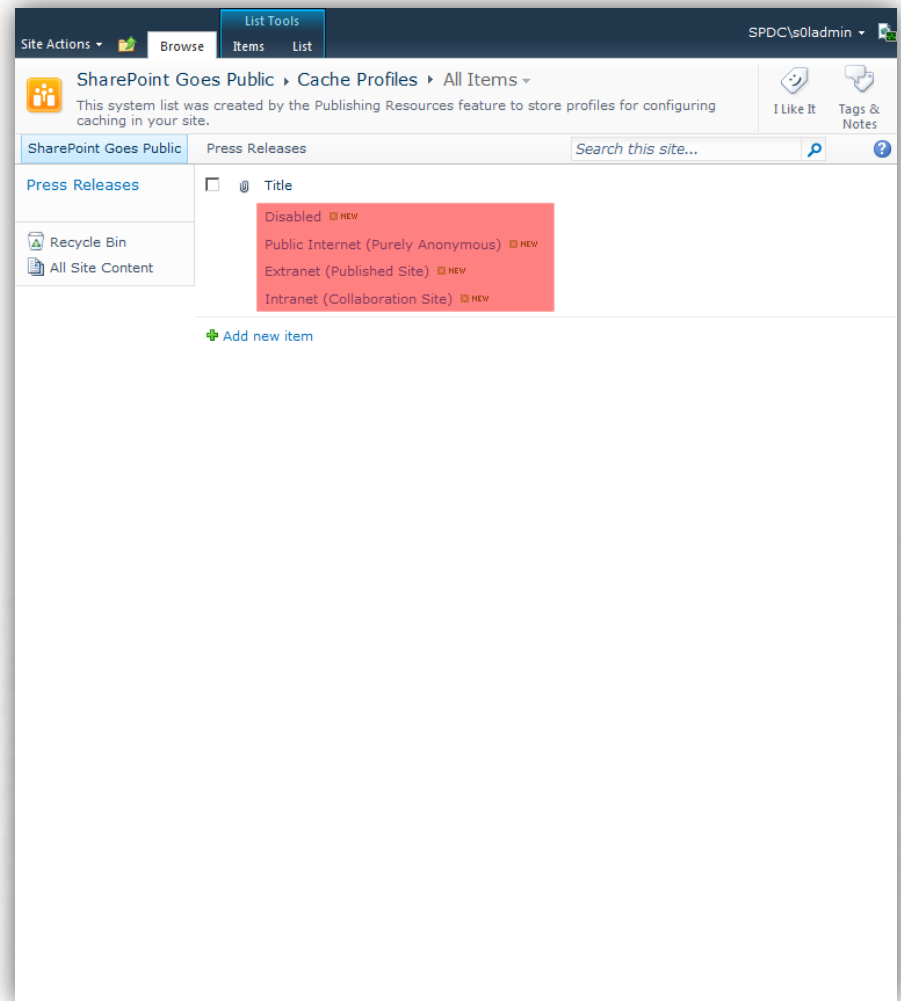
Site Actions ▾ Browse List Tools Items List SPDC\s0ladmin ▾

SharePoint Goes Public ▸ Cache Profiles ▸ All Items ▾

This system list was created by the Publishing Resources feature to store profiles for configuring caching in your site.

I Like It

Tags & Notes

SharePoint Goes Public

Press Releases

Search this site...

Press Releases

Recycle Bin

All Site Content

Title

Disabled NEW

Public Internet (Purely Anonymous) NEW

Extranet (Published Site) NEW

Intranet (Collaboration Site) NEW

Add new item